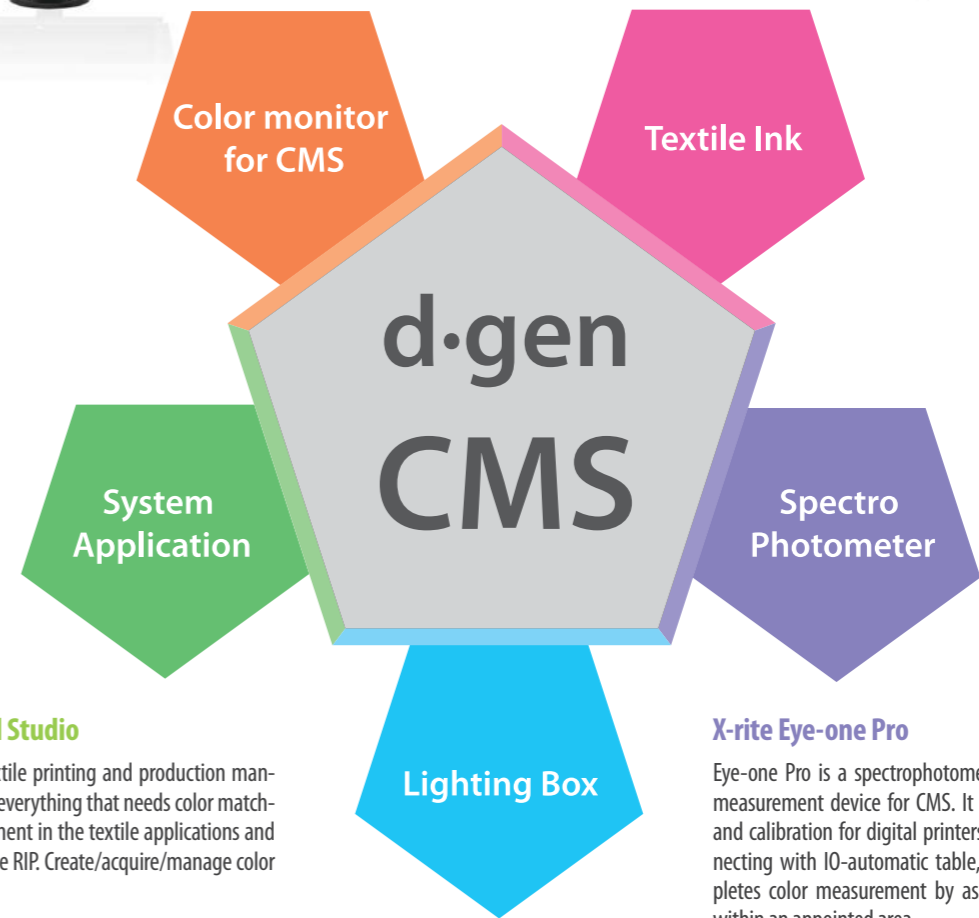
Color monitor for CMS

Textile Ink

d·gen CMS

System Application

Spectro Photometer

Lighting Box

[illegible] Studio

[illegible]tile printing and production man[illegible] everything that needs color match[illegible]ment in the textile applications and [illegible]e RIP. Create/acquire/manage color

X-rite Eye-one Pro

Eye-one Pro is a spectrophotome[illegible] measurement device for CMS. It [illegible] and calibration for digital printers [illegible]necting with IO-automatic table, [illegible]pletes color measurement by as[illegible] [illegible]